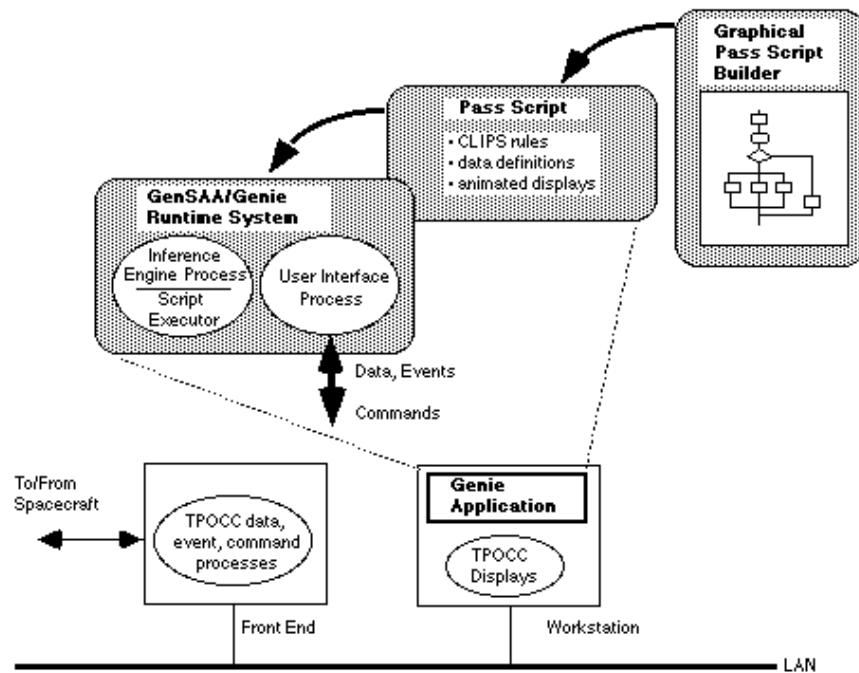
Graphical Pass Script Builder

Pass Script

• CLIPS rules
• data definitions
• animated displays

GenSAA/Genie Runtime System

Inference Engine Process

Script Executor

User Interface Process

Data, Events

Commands

To/From Spacecraft

TPOCC data, event, command processes

Front End

Genie Application

TPOCC Displays

Workstation

LAN